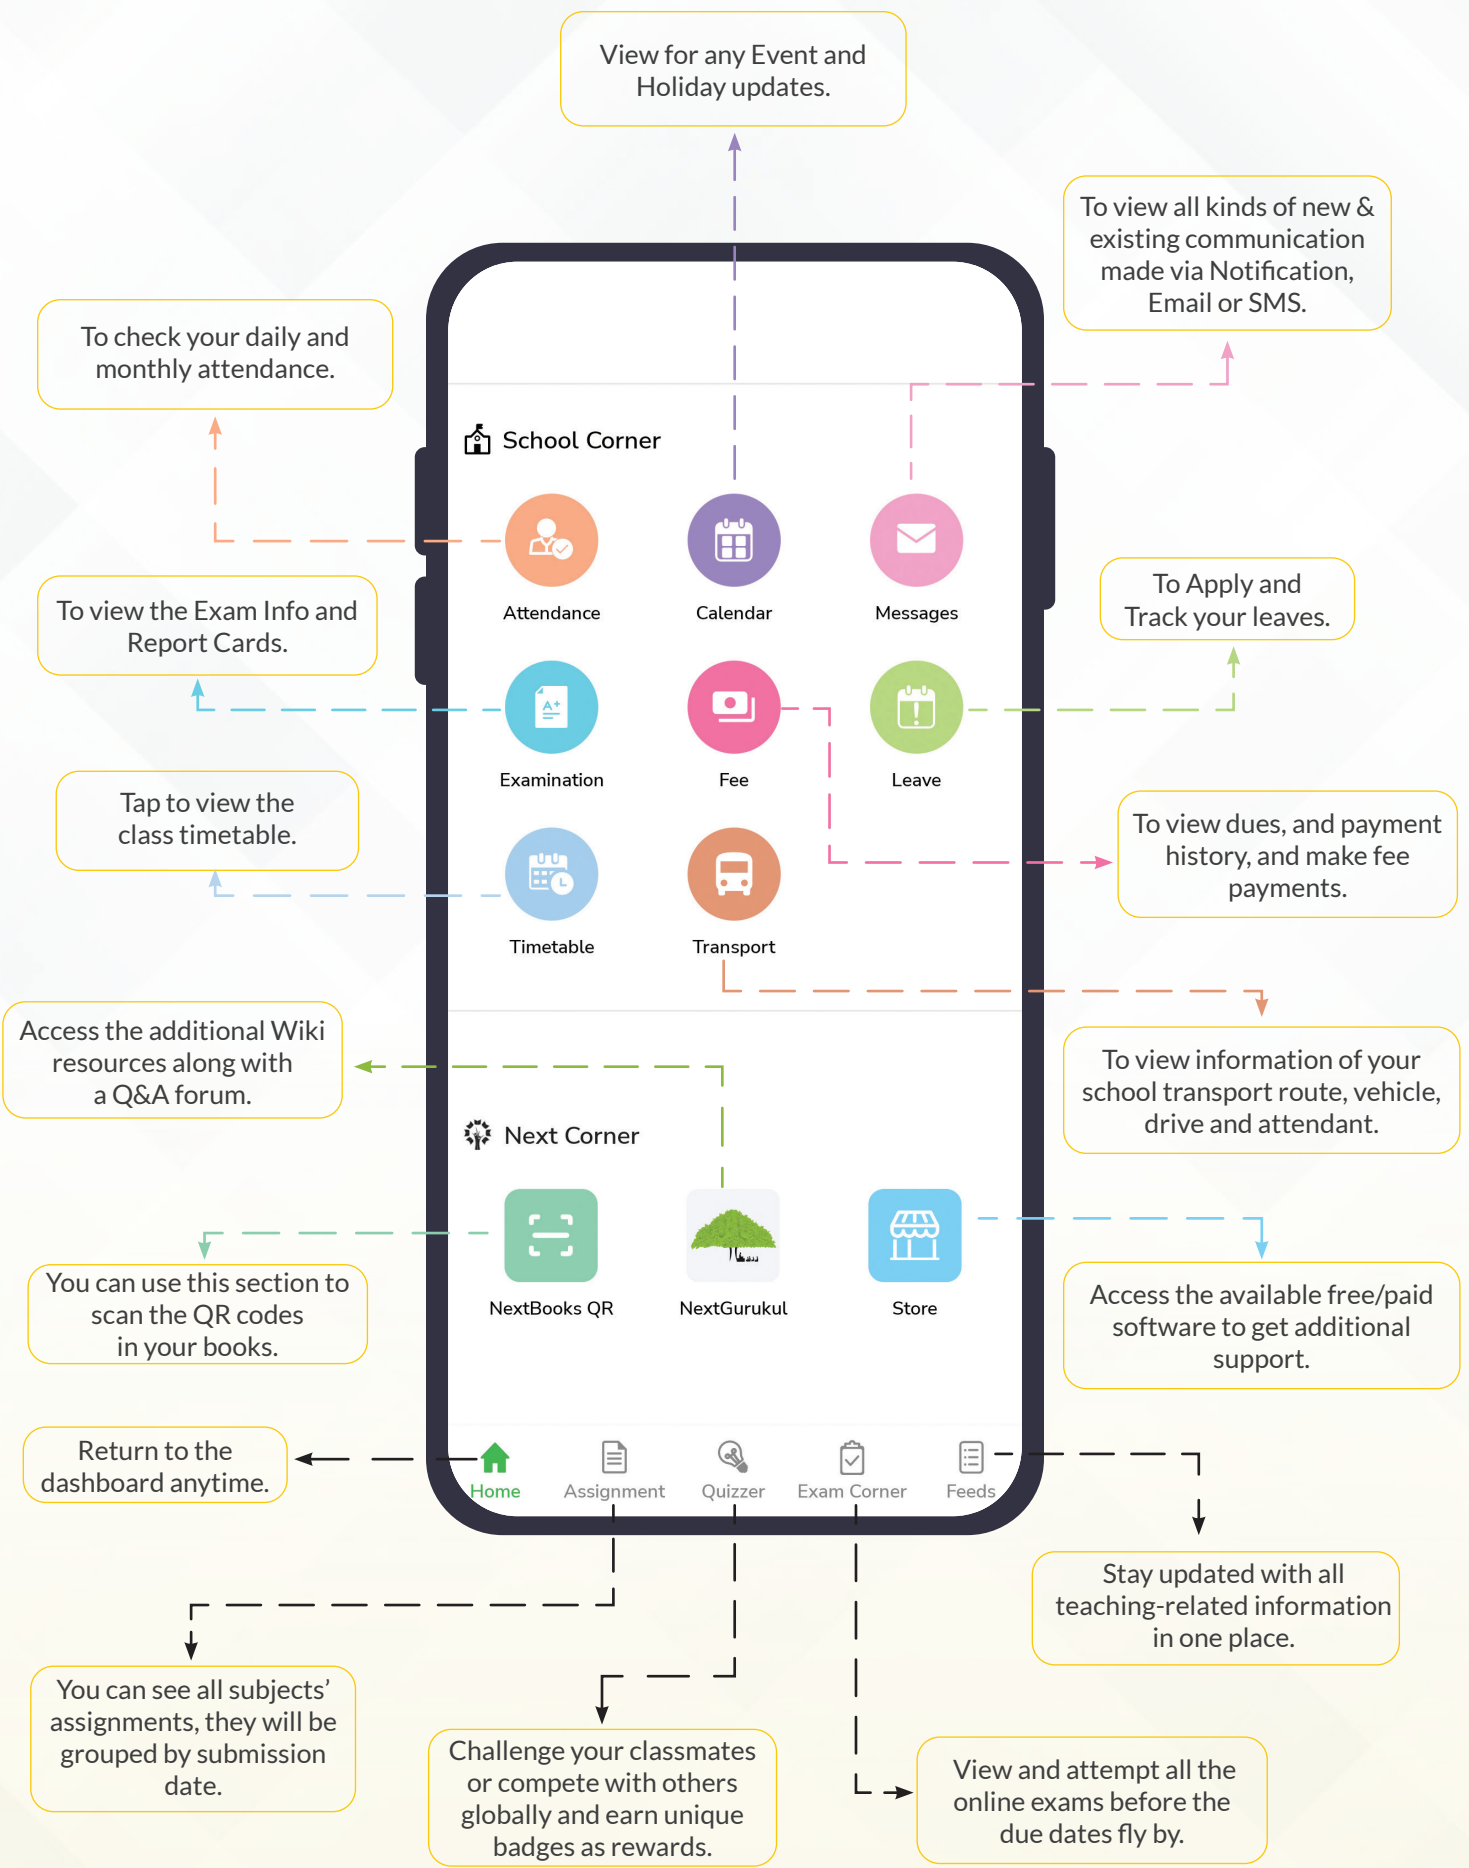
View for any Event and Holiday updates.

To view all kinds of new & existing communication made via Notification, Email or SMS.

To check your daily and monthly attendance.

School Corner

Attendance

Calendar

Messages

To view the Exam Info and Report Cards.

To Apply and Track your leaves.

Examination

Fee

Leave

Tap to view the class timetable.

To view dues, and payment history, and make fee payments.

Timetable

Transport

Access the additional Wiki resources along with a Q&A forum.

To view information of your school transport route, vehicle, drive and attendant.

Next Corner

NextBooks QR

NextGurukul

Store

You can use this section to scan the QR codes in your books.

Access the available free/paid software to get additional support.

Return to the dashboard anytime.

Home

Assignment

Quizzer

Exam Corner

Feeds

Stay updated with all teaching-related information in one place.

You can see all subjects' assignments, they will be grouped by submission date.

Challenge your classmates or compete with others globally and earn unique badges as rewards.

View and attempt all the online exams before the due dates fly by.